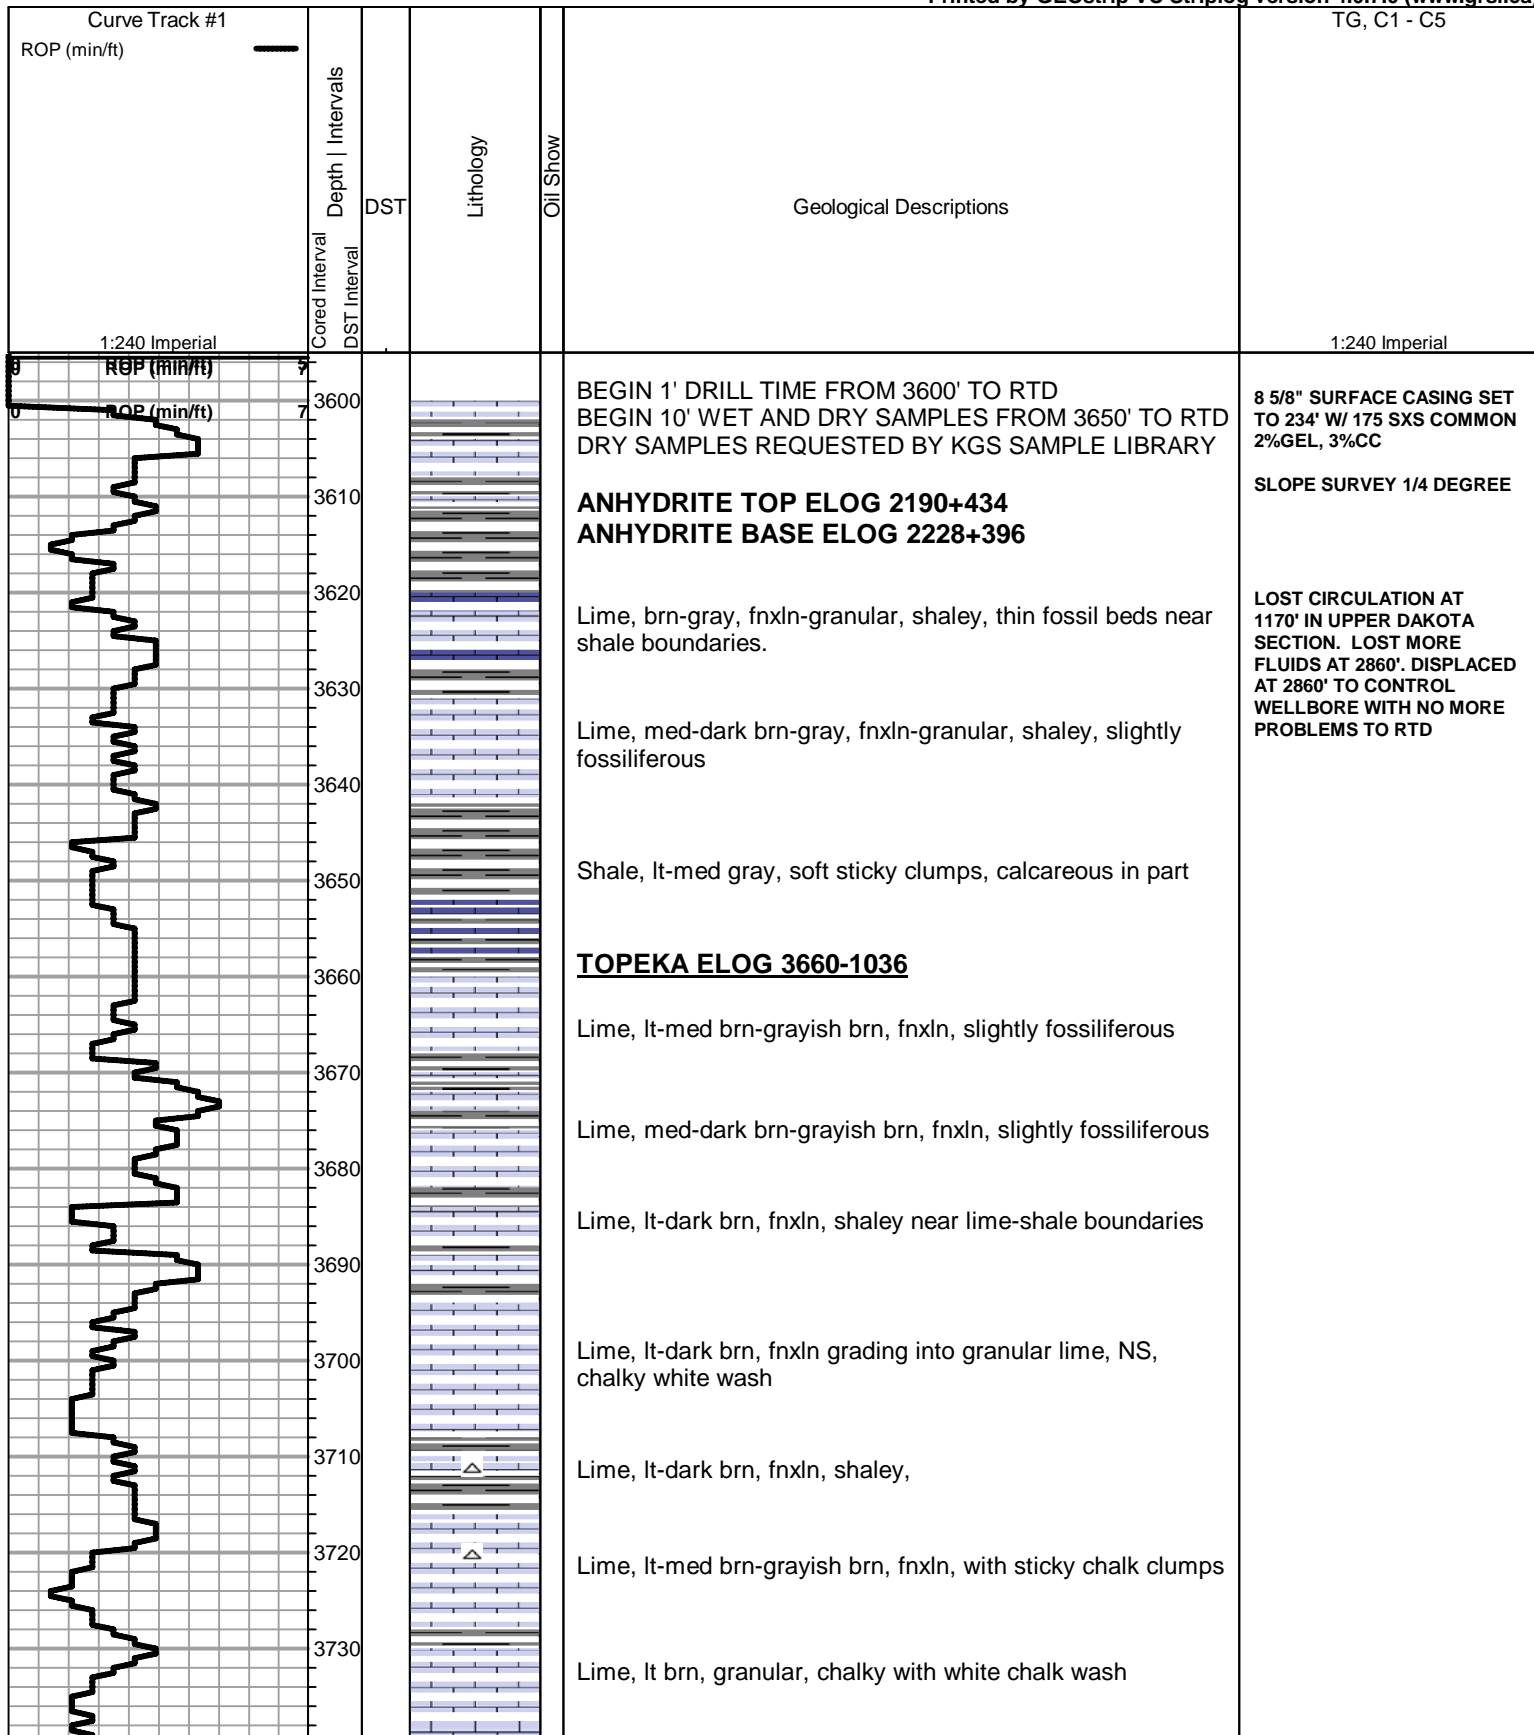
Printed by GEOstrip VC Striplog version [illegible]

Curve Track #1

ROP (min/ft)

1:240 Imperial

Depth | Intervals

Cored Interval

DST Interval

DST

Lithology

Oil Show

Geological Descriptions

TG, C1 - C5

1:240 Imperial

0 ROP (min/ft) 7

0 ROP (min/ft) 7

3600

3610

3620

3630

3640

3650

3660

3670

3680

3690

3700

3710

3720

3730

BEGIN 1' DRILL TIME FROM 3600' TO RTD
BEGIN 10' WET AND DRY SAMPLES FROM 3650' TO RTD
DRY SAMPLES REQUESTED BY KGS SAMPLE LIBRARY

**ANHYDRITE TOP ELOG 2190+434**
**ANHYDRITE BASE ELOG 2228+396**

Lime, brn-gray, fnxln-granular, shaley, thin fossil beds near shale boundaries.

Lime, med-dark brn-gray, fnxln-granular, shaley, slightly fossiliferous

Shale, lt-med gray, soft sticky clumps, calcareous in part

**TOPEKA ELOG 3660-1036**

Lime, lt-med brn-grayish brn, fnxln, slightly fossiliferous

Lime, med-dark brn-grayish brn, fnxln, slightly fossiliferous

Lime, lt-dark brn, fnxln, shaley near lime-shale boundaries

Lime, lt-dark brn, fnxln grading into granular lime, NS, chalky white wash

Lime, lt-dark brn, fnxln, shaley,

Lime, lt-med brn-grayish brn, fnxln, with sticky chalk clumps

Lime, lt brn, granular, chalky with white chalk wash

8 5/8" SURFACE CASING SET TO 234' W/ 175 SXS COMMON 2%GEL, 3%CC

SLOPE SURVEY 1/4 DEGREE

LOST CIRCULATION AT 1170' IN UPPER DAKOTA SECTION. LOST MORE FLUIDS AT 2860'. DISPLACED AT 2860' TO CONTROL WELLBORE WITH NO MORE PROBLEMS TO RTD